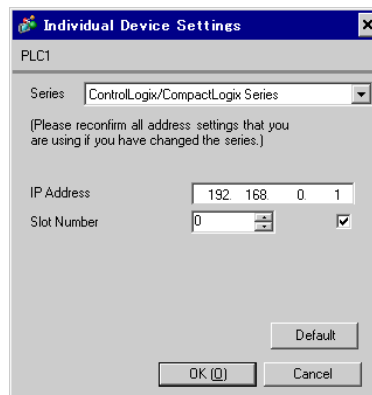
Individual Device Settings

PLC1

Series ControlLogix/CompactLogix Series

(Please reconfirm all address settings that you are using if you have changed the series.)

IP Address 192. 168. 0. 1

Slot Number 0

Default

OK (O) Cancel